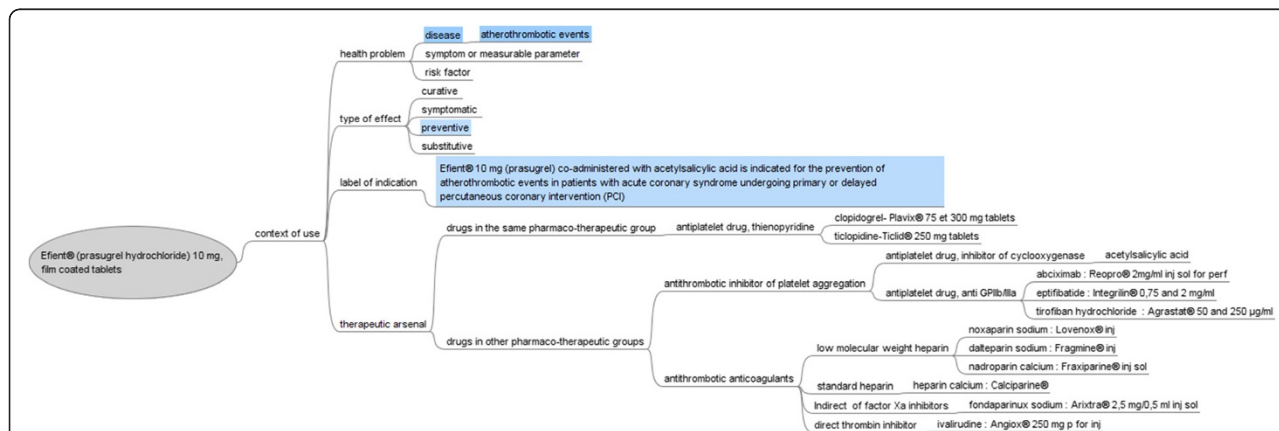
Efient® (prasugrel hydrochloride) 10 mg, film coated tablets

context of use

health problem

disease

atherothrombotic events

symptom or measurable parameter

risk factor

type of effect

curative

symptomatic

preventive

substitutive

label of indication

Efient® 10 mg (prasugrel) co-administered with acetylsalicylic acid is indicated for the prevention of atherothrombotic events in patients with acute coronary syndrome undergoing primary or delayed percutaneous coronary intervention (PCI)

therapeutic arsenal

drugs in the same pharmaco-therapeutic group

antiplatelet drug, thienopyridine

clopidogrel- Plavix® 75 et 300 mg tablets

ticlopidine-Ticlid® 250 mg tablets

drugs in other pharmaco-therapeutic groups

antithrombotic inhibitor of platelet aggregation

antiplatelet drug, inhibitor of cyclooxygenase

acetylsalicylic acid

antiplatelet drug, anti GPIIb/IIIa

abciximab : Reopro® 2mg/ml inj sol for perf

eptifibatide : Integrilin® 0,75 and 2 mg/ml

tirofiban hydrochloride : Agrastat® 50 and 250 µg/ml

antithrombotic anticoagulants

low molecular weight heparin

noxaparin sodium : Lovenox® inj

dalteparin sodium : Fragmine® inj

nadroparin calcium : Fraxiparine® inj sol

standard heparin

heparin calcium : Calciparine®

Indirect of factor Xa inhibitors

fondaparinux sodium : Arixtra® 2,5 mg/0,5 ml inj sol

direct thrombin inhibitor

ivalirudine : Angiox® 250 mg p for inj